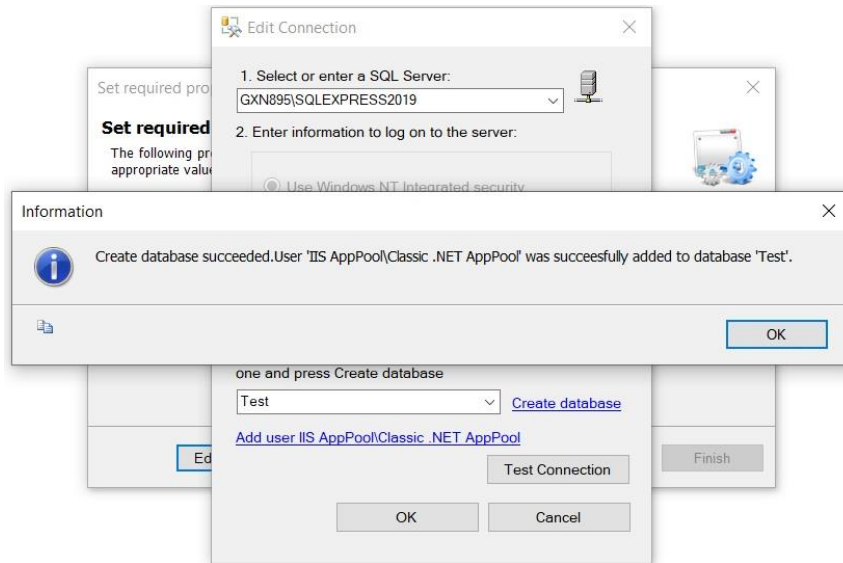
Edit Connection

1. Select or enter a SQL Server:

GXN895\SQLEXPRESS2019

2. Enter information to log on to the server:

Use Windows NT Integrated security

Set required pro

Set required

The following pr
appropriate valu

Information

Create database succeeded.User 'IIS AppPool\Classic .NET AppPool' was succeesfully added to database 'Test'.

OK

one and press Create database

Test

Create database

Add user IIS AppPool\Classic .NET AppPool

Test Connection

Ed

Finish

OK

Cancel